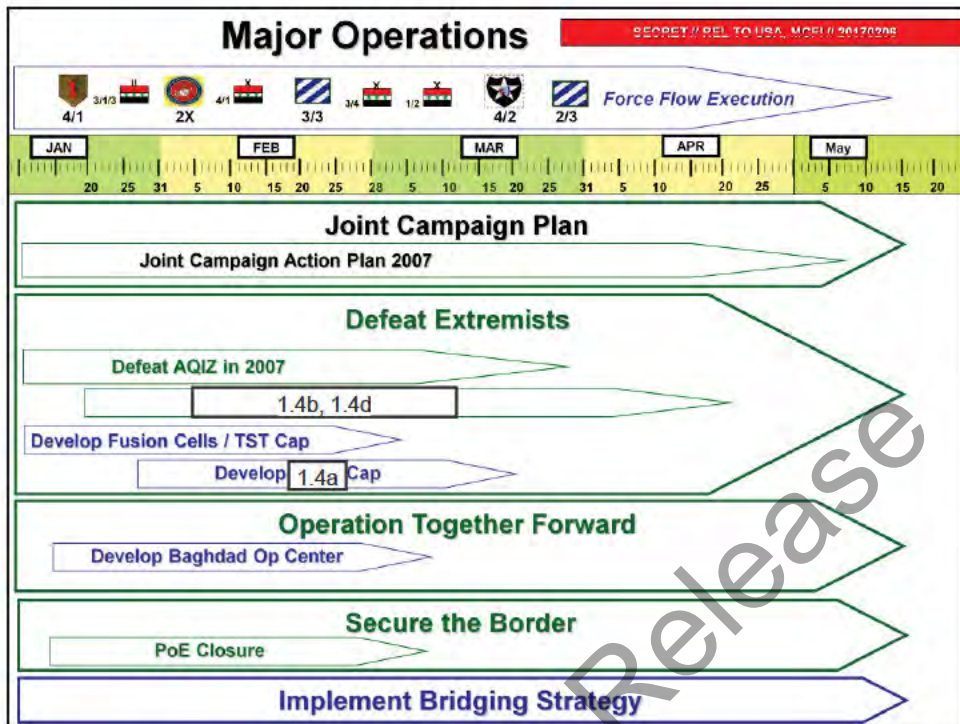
Major Operations

SECRET // REL TO USA, MCFI // 20170206

4/1 3/1/3 2X 4/1 3/3 3/4 1/2 4/2 2/3 Force Flow Execution

JAN FEB MAR APR May

20 25 31 5 10 15 20 25 28 5 10 15 20 25 31 5 10 20 25 5 10 15 20

Joint Campaign Plan

Joint Campaign Action Plan 2007

Defeat Extremists

Defeat AQIZ in 2007

1.4b, 1.4d

Develop Fusion Cells / TST Cap

Develop 1.4a Cap

Operation Together Forward

Develop Baghdad Op Center

Secure the Border

PoE Closure

Implement Bridging Strategy

Release